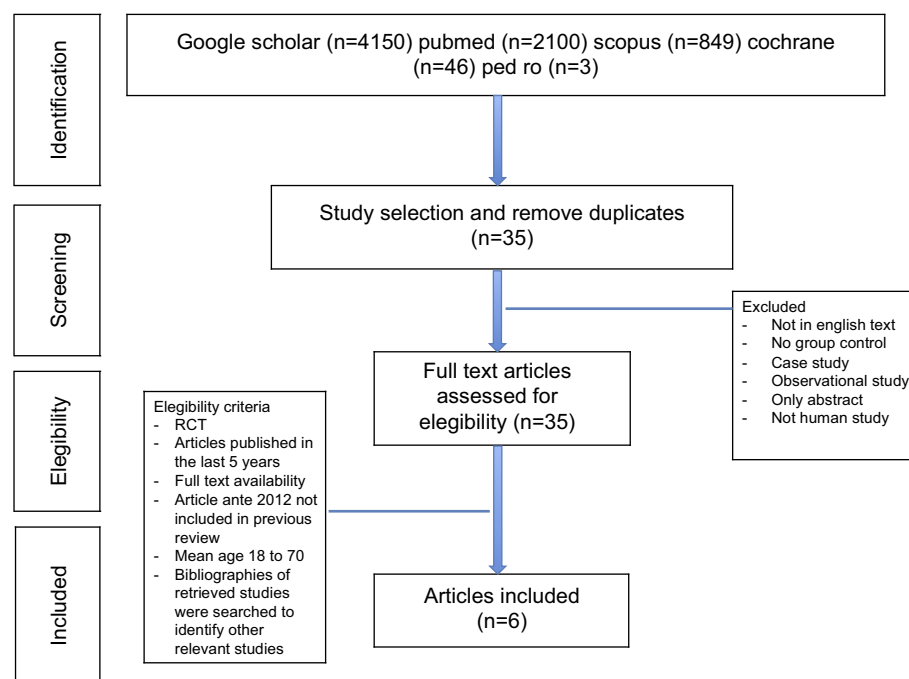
Identification

Google scholar (n=4150) pubmed (n=2100) scopus (n=849) cochrane (n=46) ped ro (n=3)

Screening

Study selection and remove duplicates (n=35)

Excluded
- Not in english text
- No group control
- Case study
- Observational study
- Only abstract
- Not human study

Elegibility

Elegibility criteria
- RCT
- Articles published in the last 5 years
- Full text availability
- Article ante 2012 not included in previous review
- Mean age 18 to 70
- Bibliographies of retrieved studies were searched to identify other relevant studies

Full text articles assessed for elegibility (n=35)

Included

Articles included (n=6)